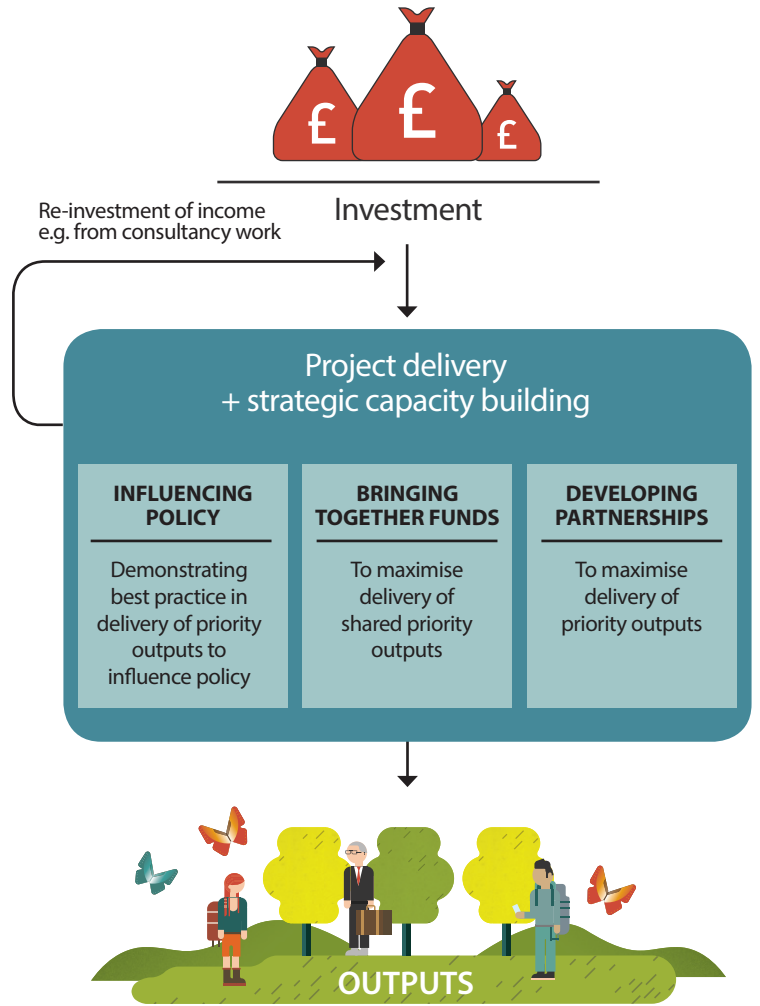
£ £ £

Investment

Re-investment of income e.g. from consultancy work

Project delivery + strategic capacity building

| INFLUENCING POLICY | BRINGING TOGETHER FUNDS | DEVELOPING PARTNERSHIPS |
|---|---|---|
| Demonstrating best practice in delivery of priority outputs to influence policy | To maximise delivery of shared priority outputs | To maximise delivery of priority outputs |

OUTPUTS